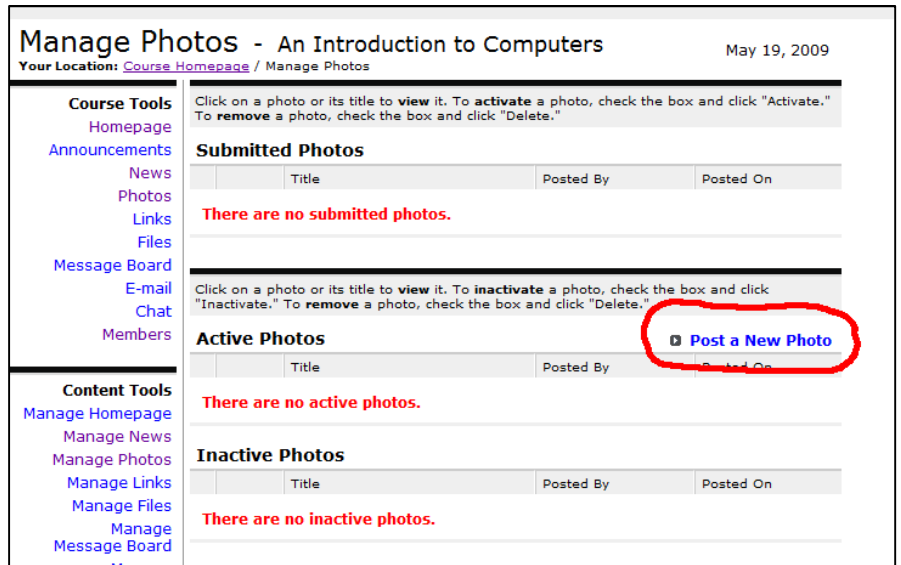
Manage Photos - An Introduction to Computers

Your Location: Course Homepage / Manage Photos

May 19, 2009

Course Tools
Homepage
Announcements
News
Photos
Links
Files
Message Board
E-mail
Chat
Members

Content Tools
Manage Homepage
Manage News
Manage Photos
Manage Links
Manage Files
Manage Message Board
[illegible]

Click on a photo or its title to **view** it. To **activate** a photo, check the box and click "Activate." To **remove** a photo, check the box and click "Delete."

Submitted Photos

| | | Title | Posted By | Posted On |
|---|---|---|---|---|

There are no submitted photos.

Click on a photo or its title to **view** it. To **inactivate** a photo, check the box and click "Inactivate." To **remove** a photo, check the box and click "Delete."

Active Photos

Post a New Photo

| | | Title | Posted By | Posted On |
|---|---|---|---|---|

There are no active photos.

Inactive Photos

| | | Title | Posted By | Posted On |
|---|---|---|---|---|

There are no inactive photos.